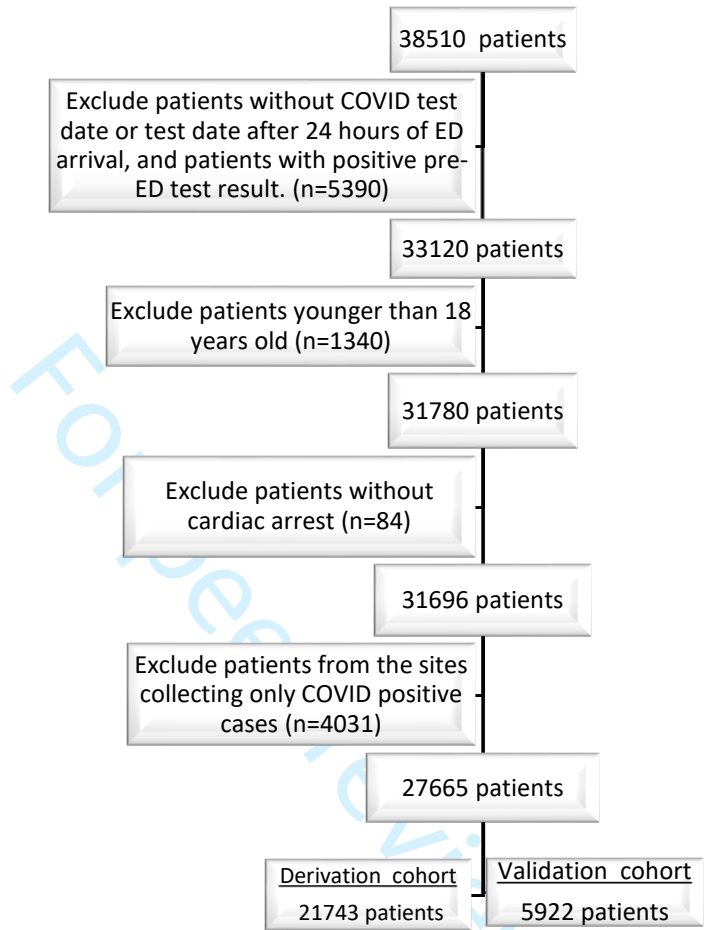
38510 patients

Exclude patients without COVID test date or test date after 24 hours of ED arrival, and patients with positive pre-ED test result. (n=5390)

33120 patients

Exclude patients younger than 18 years old (n=1340)

31780 patients

Exclude patients without cardiac arrest (n=84)

31696 patients

Exclude patients from the sites collecting only COVID positive cases (n=4031)

27665 patients

Derivation cohort
21743 patients

Validation cohort
5922 patients

For peer review